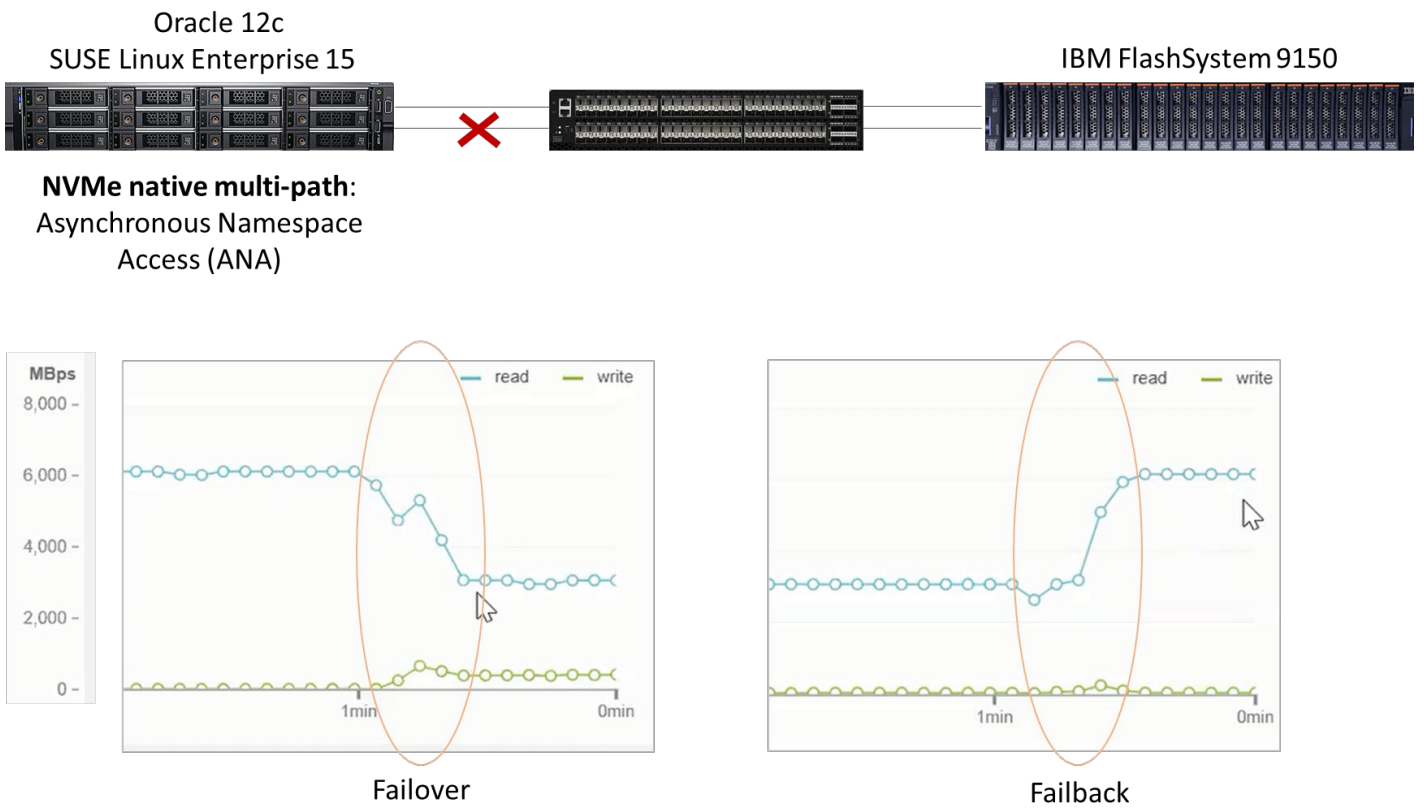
Oracle 12c
SUSE Linux Enterprise 15

IBM FlashSystem 9150

**NVMe native multi-path**: Asynchronous Namespace Access (ANA)

MBps
8,000
6,000
4,000
2,000
0

read write

1min 0min

Failover

read write

1min 0min

Failback